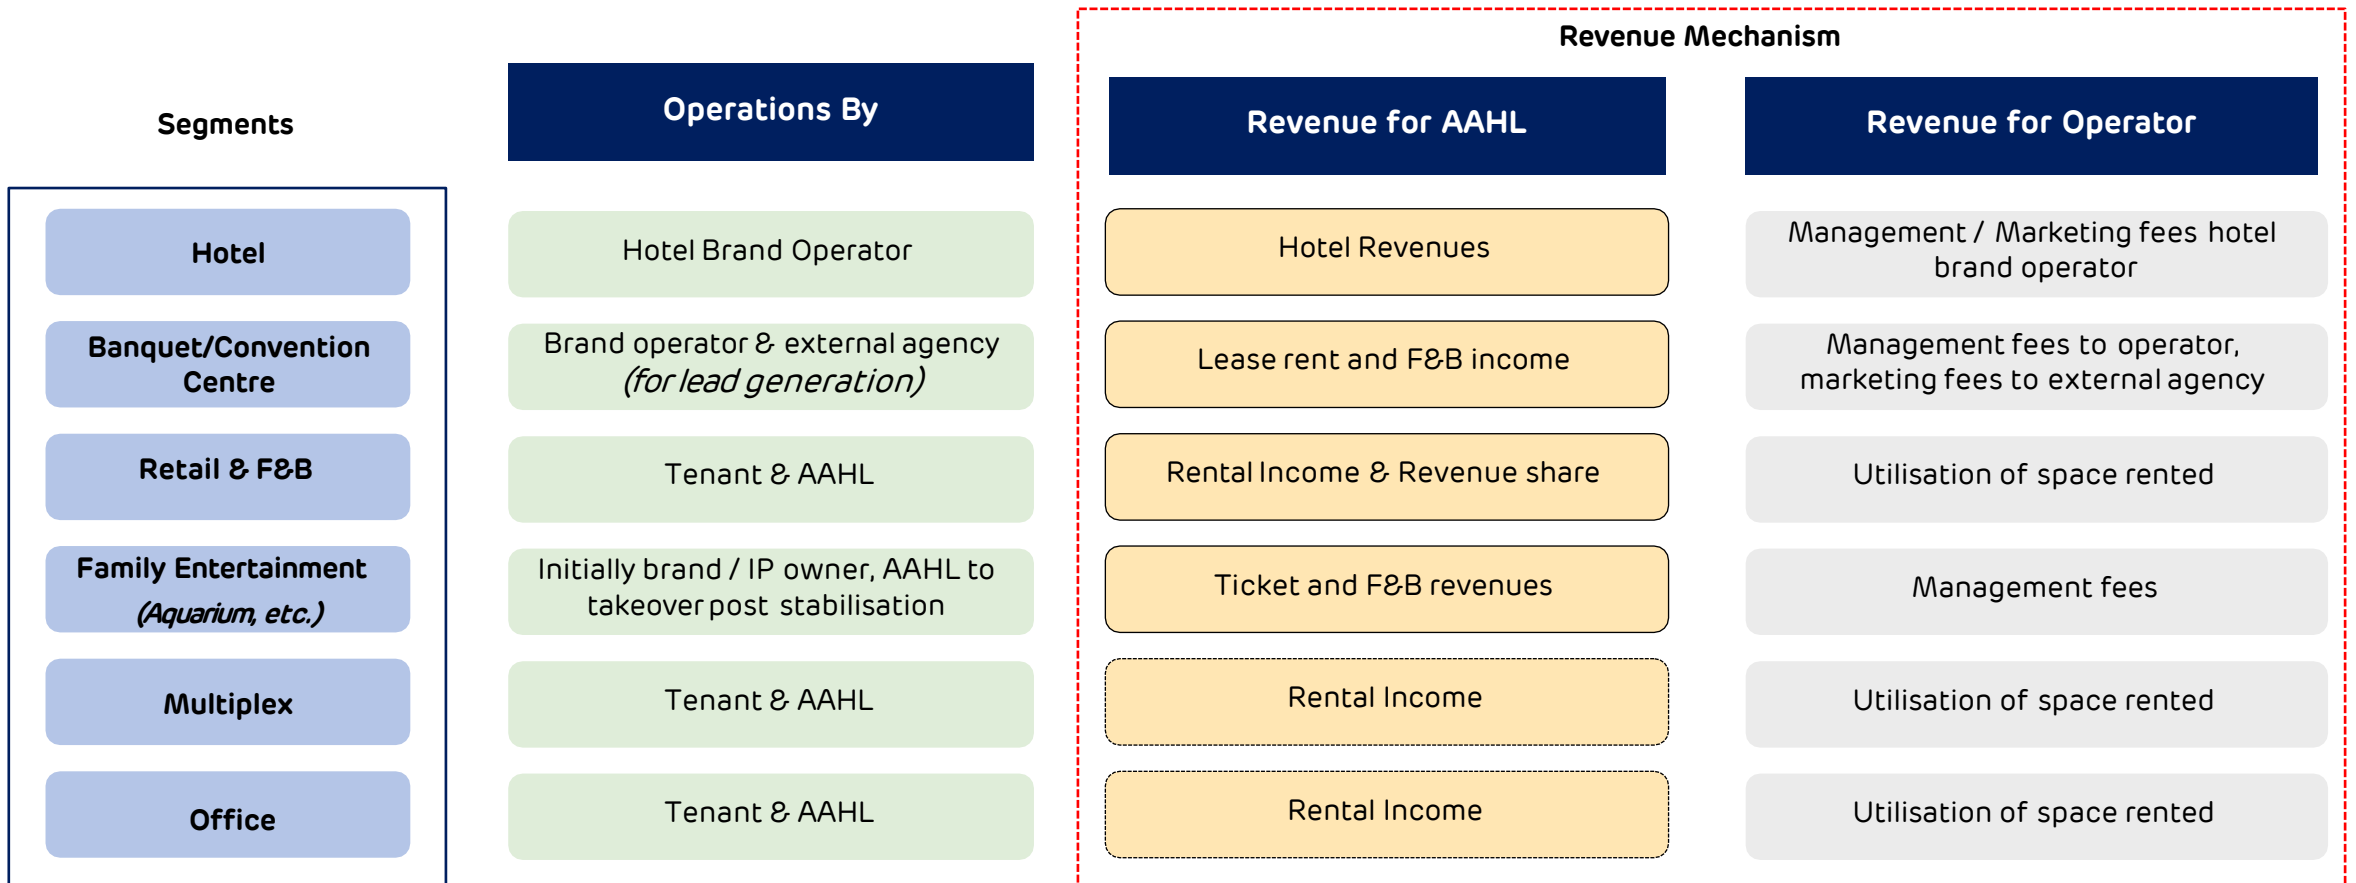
Revenue Mechanism

| Segments | Operations By | Revenue for AAHL | Revenue for Operator |
|---|---|---|---|
| Hotel | Hotel Brand Operator | Hotel Revenues | Management / Marketing fees hotel brand operator |
| Banquet/Convention Centre | Brand operator & external agency *(for lead generation)* | Lease rent and F&B income | Management fees to operator, marketing fees to external agency |
| Retail & F&B | Tenant & AAHL | Rental Income & Revenue share | Utilisation of space rented |
| Family Entertainment *(Aquarium, etc.)* | Initially brand / IP owner, AAHL to takeover post stabilisation | Ticket and F&B revenues | Management fees |
| Multiplex | Tenant & AAHL | Rental Income | Utilisation of space rented |
| Office | Tenant & AAHL | Rental Income | Utilisation of space rented |